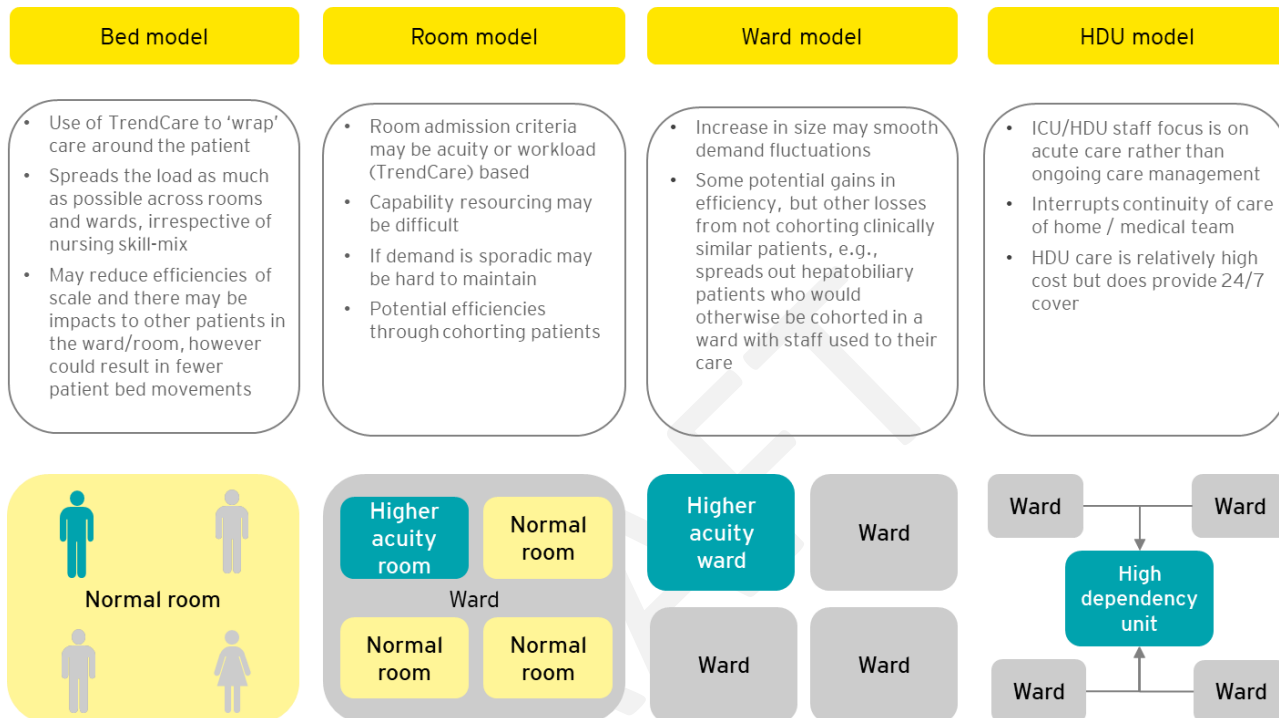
Bed model

Room model

Ward model

HDU model

- Use of TrendCare to 'wrap' care around the patient
- Spreads the load as much as possible across rooms and wards, irrespective of nursing skill-mix
- May reduce efficiencies of scale and there may be impacts to other patients in the ward/room, however could result in fewer patient bed movements

- Room admission criteria may be acuity or workload (TrendCare) based
- Capability resourcing may be difficult
- If demand is sporadic may be hard to maintain
- Potential efficiencies through cohorting patients

- Increase in size may smooth demand fluctuations
- Some potential gains in efficiency, but other losses from not cohorting clinically similar patients, e.g., spreads out hepatobiliary patients who would otherwise be cohorted in a ward with staff used to their care

- ICU/HDU staff focus is on acute care rather than ongoing care management
- Interrupts continuity of care of home / medical team
- HDU care is relatively high cost but does provide 24/7 cover

Normal room

Higher acuity room

Normal room

Ward

Normal room

Normal room

Higher acuity ward

Ward

Ward

Ward

Ward

Ward

High dependency unit

Ward

Ward